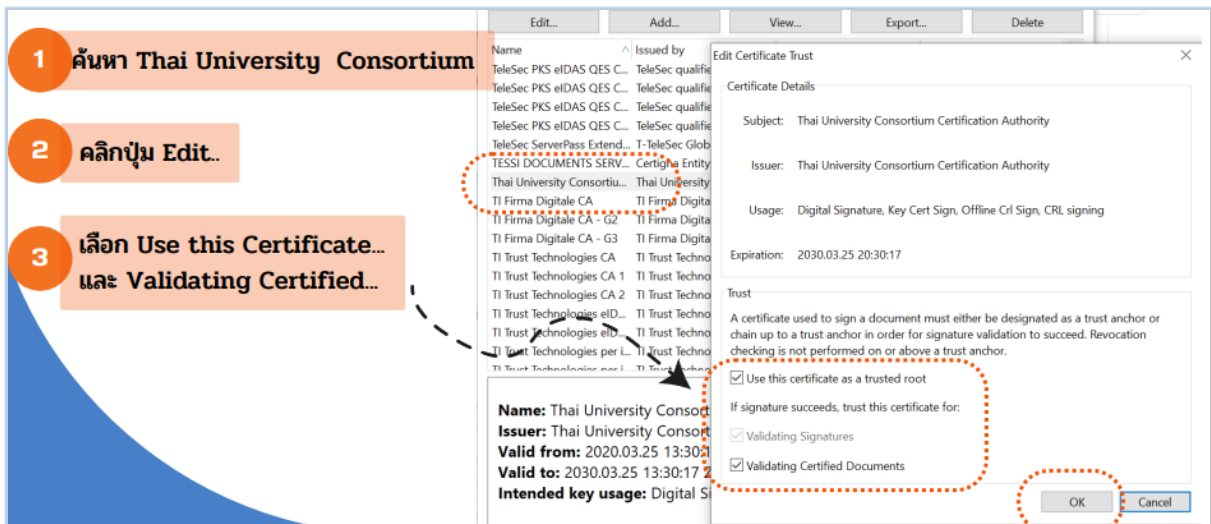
1 ค้นหา Thai University Consortium

2 คลิกปุ่ม Edit..

3 เลือก Use this Certificate... และ Validating Certified...

Edit... Add... View... Export... Delete

| Name | Issued by |
|---|---|
| TeleSec PKS eIDAS QES C... | TeleSec qualifie |
| TeleSec PKS eIDAS QES C... | TeleSec qualifie |
| TeleSec PKS eIDAS QES C... | TeleSec qualifie |
| TeleSec PKS eIDAS QES C... | TeleSec qualifie |
| TeleSec ServerPass Extend... | T-TeleSec Glob |
| TESSI DOCUMENTS SERV... | Certigna Entity |
| Thai University Consortiu... | Thai University |
| TI Firma Digitale CA | TI Firma Digita |
| TI Firma Digitale CA - G2 | TI Firma Digita |
| TI Firma Digitale CA - G3 | TI Firma Digita |
| TI Trust Technologies CA | TI Trust Techno |
| TI Trust Technologies CA 1 | TI Trust Techno |
| TI Trust Technologies CA 2 | TI Trust Techno |
| TI Trust Technologies eID... | TI Trust Techno |
| TI Trust Technologies eID... | TI Trust Techno |
| TI Trust Technologies per i... | TI Trust Techno |
| TI Trust Technologies per i... | TI Trust Techno |

Name: Thai University Consort
Issuer: Thai University Consort
Valid from: 2020.03.25 13:30:1
Valid to: 2030.03.25 13:30:17 2
Intended key usage: Digital Si

Edit Certificate Trust

Certificate Details

Subject: Thai University Consortium Certification Authority

Issuer: Thai University Consortium Certification Authority

Usage: Digital Signature, Key Cert Sign, Offline Crl Sign, CRL signing

Expiration: 2030.03.25 20:30:17

Trust

A certificate used to sign a document must either be designated as a trust anchor or chain up to a trust anchor in order for signature validation to succeed. Revocation checking is not performed on or above a trust anchor.

Use this certificate as a trusted root

If signature succeeds, trust this certificate for:

Validating Signatures

Validating Certified Documents

OK Cancel